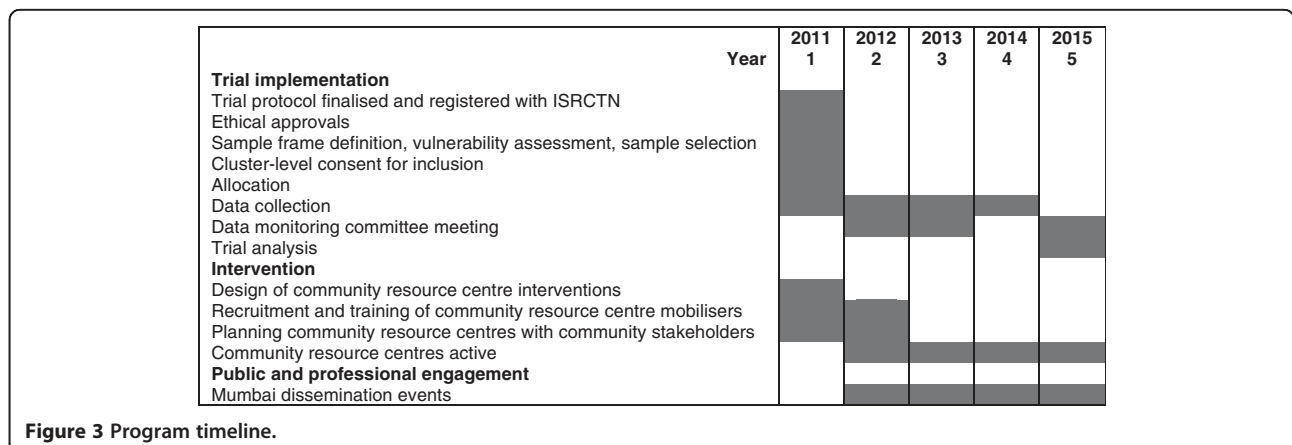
| Year | 2011 1 | 2012 2 | 2013 3 | 2014 4 | 2015 5 |
|---|---|---|---|---|---|
| **Trial implementation** | | | | | |
| Trial protocol finalised and registered with ISRCTN | | | | | |
| Ethical approvals | | | | | |
| Sample frame definition, vulnerability assessment, sample selection | | | | | |
| Cluster-level consent for inclusion | | | | | |
| Allocation | | | | | |
| Data collection | | | | | |
| Data monitoring committee meeting | | | | | |
| Trial analysis | | | | | |
| **Intervention** | | | | | |
| Design of community resource centre interventions | | | | | |
| Recruitment and training of community resource centre mobilisers | | | | | |
| Planning community resource centres with community stakeholders | | | | | |
| Community resource centres active | | | | | |
| **Public and professional engagement** | | | | | |
| Mumbai dissemination events | | | | | |

**Figure 3** Program timeline.